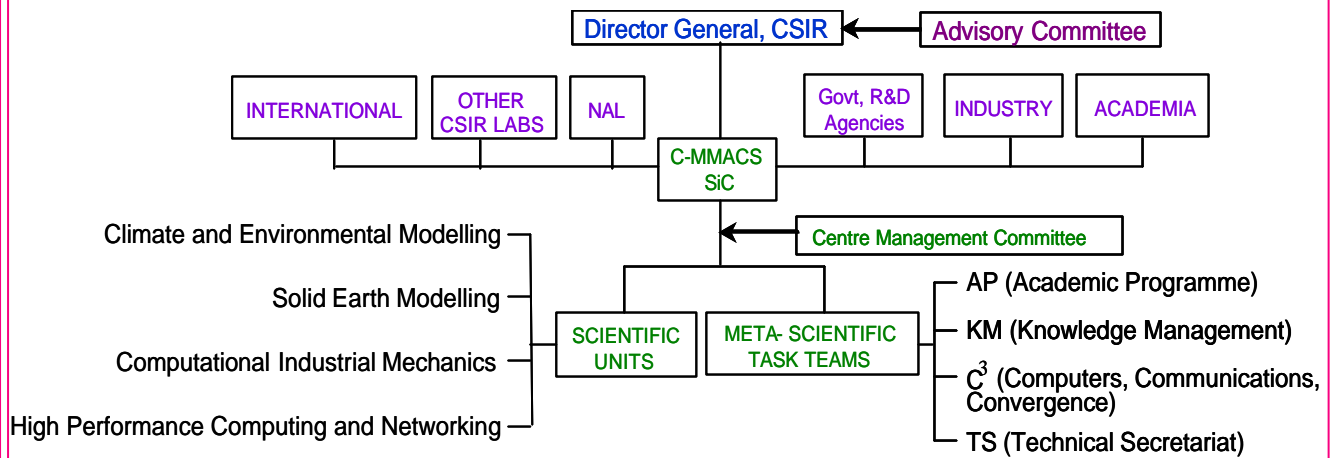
Director General, CSIR

Advisory Committee

INTERNATIONAL

OTHER CSIR LABS

NAL

Govt, R&D Agencies

INDUSTRY

ACADEMIA

C-MMACS SiC

Centre Management Committee

Climate and Environmental Modelling

Solid Earth Modelling

Computational Industrial Mechanics

High Performance Computing and Networking

SCIENTIFIC UNITS

META- SCIENTIFIC TASK TEAMS

AP (Academic Programme)

KM (Knowledge Management)

$C^3$ (Computers, Communications, Convergence)

TS (Technical Secretariat)